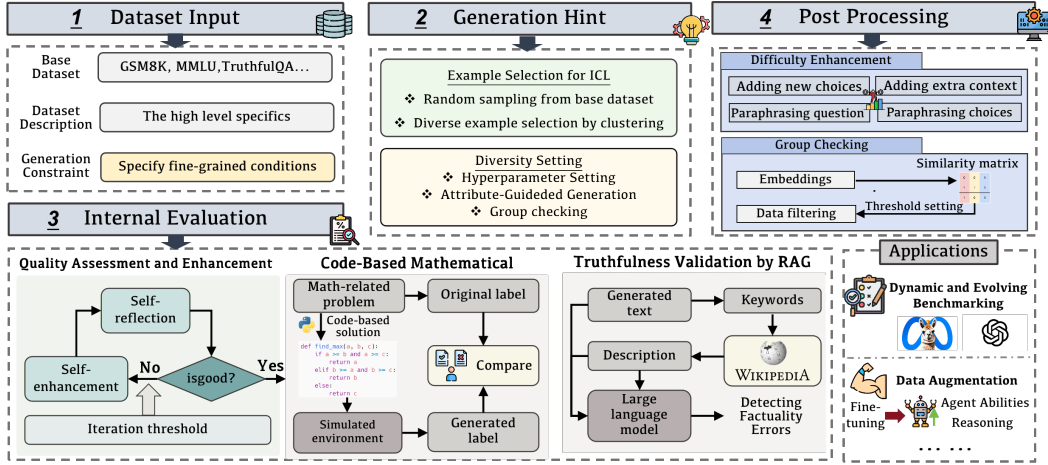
1 Dataset Input

Base Dataset
GSM8K, MMLU, TruthfulQA…

Dataset Description
The high level specifics

Generation Constraint
Specify fine-grained conditions

2 Generation Hint

Example Selection for ICL
❖ Random sampling from base dataset
❖ Diverse example selection by clustering

Diversity Setting
❖ Hyperparameter Setting
❖ Attribute-Guideded Generation
❖ Group checking

4 Post Processing

Difficulty Enhancement
Adding new choices
Adding extra context
Paraphrasing question
Paraphrasing choices

Group Checking
Similarity matrix
Embeddings
Threshold setting
Data filtering

3 Internal Evaluation

Quality Assessment and Enhancement
Self-reflection
Self-enhancement
No
isgood?
Yes
Iteration threshold

Code-Based Mathematical
Math-related problem
Original label
Code-based solution
def find_max(a, b, c):
    if a >= b and a >= c:
        return a
    elif b >= a and b >= c:
        return b
    else:
        return c
Compare
Simulated environment
Generated label

Truthfulness Validation by RAG
Generated text
Keywords
Description
WIKIPEDIA
Large language model
Detecting Factuality Errors

Applications
Dynamic and Evolving Benchmarking
Data Augmentation
Fine-tuning
Agent Abilities
Reasoning
. . .